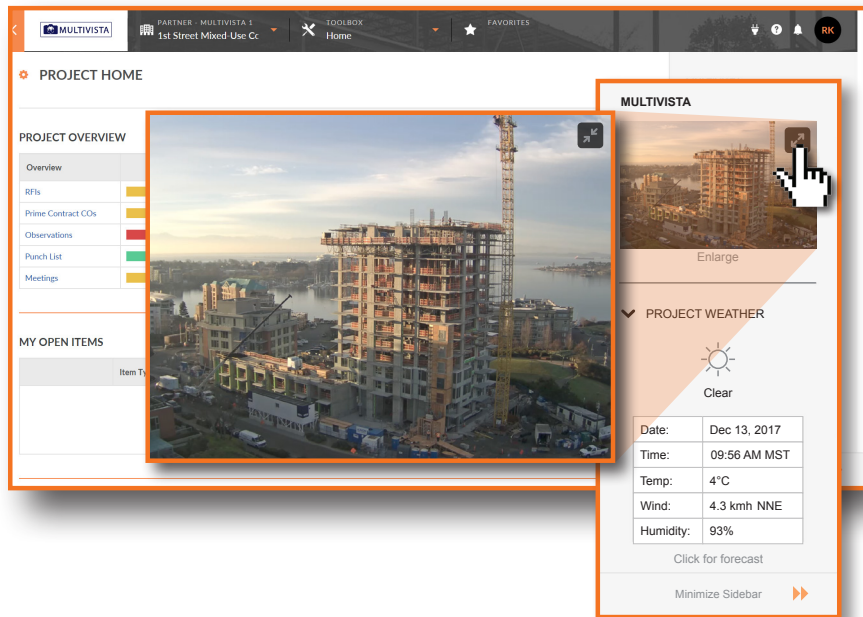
MULTIVISTA

PARTNER - MULTIVISTA 1
1st Street Mixed-Use Cc

TOOLBOX
Home

FAVORITES

RK

PROJECT HOME

PROJECT OVERVIEW

Overview

RFIs

Prime Contract COs

Observations

Punch List

Meetings

MY OPEN ITEMS

Item Ty

MULTIVISTA

Enlarge

PROJECT WEATHER

Clear

| Date: | Dec 13, 2017 |
|---|---|
| Time: | 09:56 AM MST |
| Temp: | 4°C |
| Wind: | 4.3 kmh NNE |
| Humidity: | 93% |

Click for forecast

Minimize Sidebar